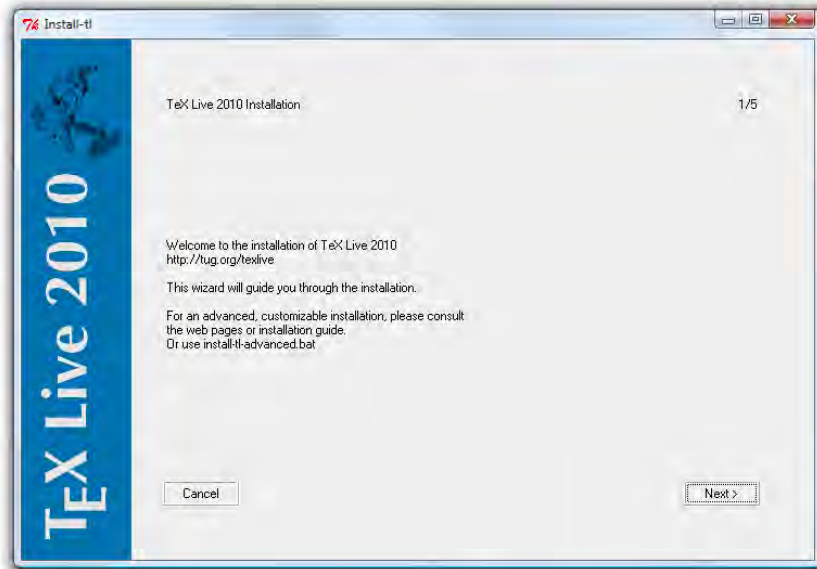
Install-tl

TEX Live 2010

TeX Live 2010 Installation

1/5

Welcome to the installation of TeX Live 2010
http://tug.org/texlive

This wizard will guide you through the installation.

For an advanced, customizable installation, please consult the web pages or installation guide.
Or use install-tl-advanced.bat

Cancel

Next >